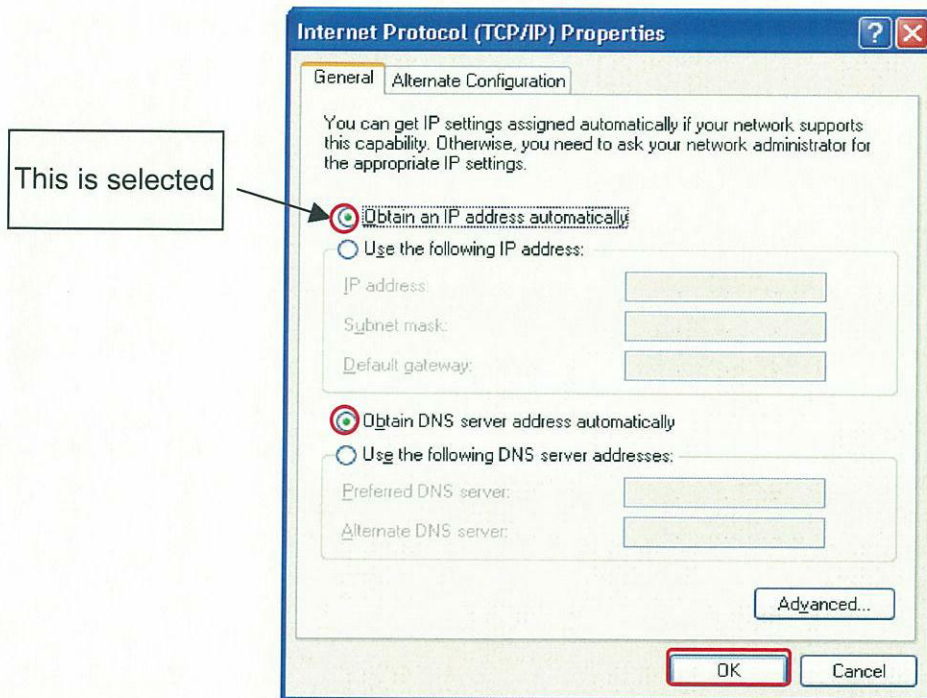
Internet Protocol (TCP/IP) Properties

?

General

Alternate Configuration

You can get IP settings assigned automatically if your network supports this capability. Otherwise, you need to ask your network administrator for the appropriate IP settings.

This is selected

Obtain an IP address automatically

Use the following IP address:

IP address:

Subnet mask:

Default gateway:

Obtain DNS server address automatically

Use the following DNS server addresses:

Preferred DNS server:

Alternate DNS server:

Advanced...

OK

Cancel